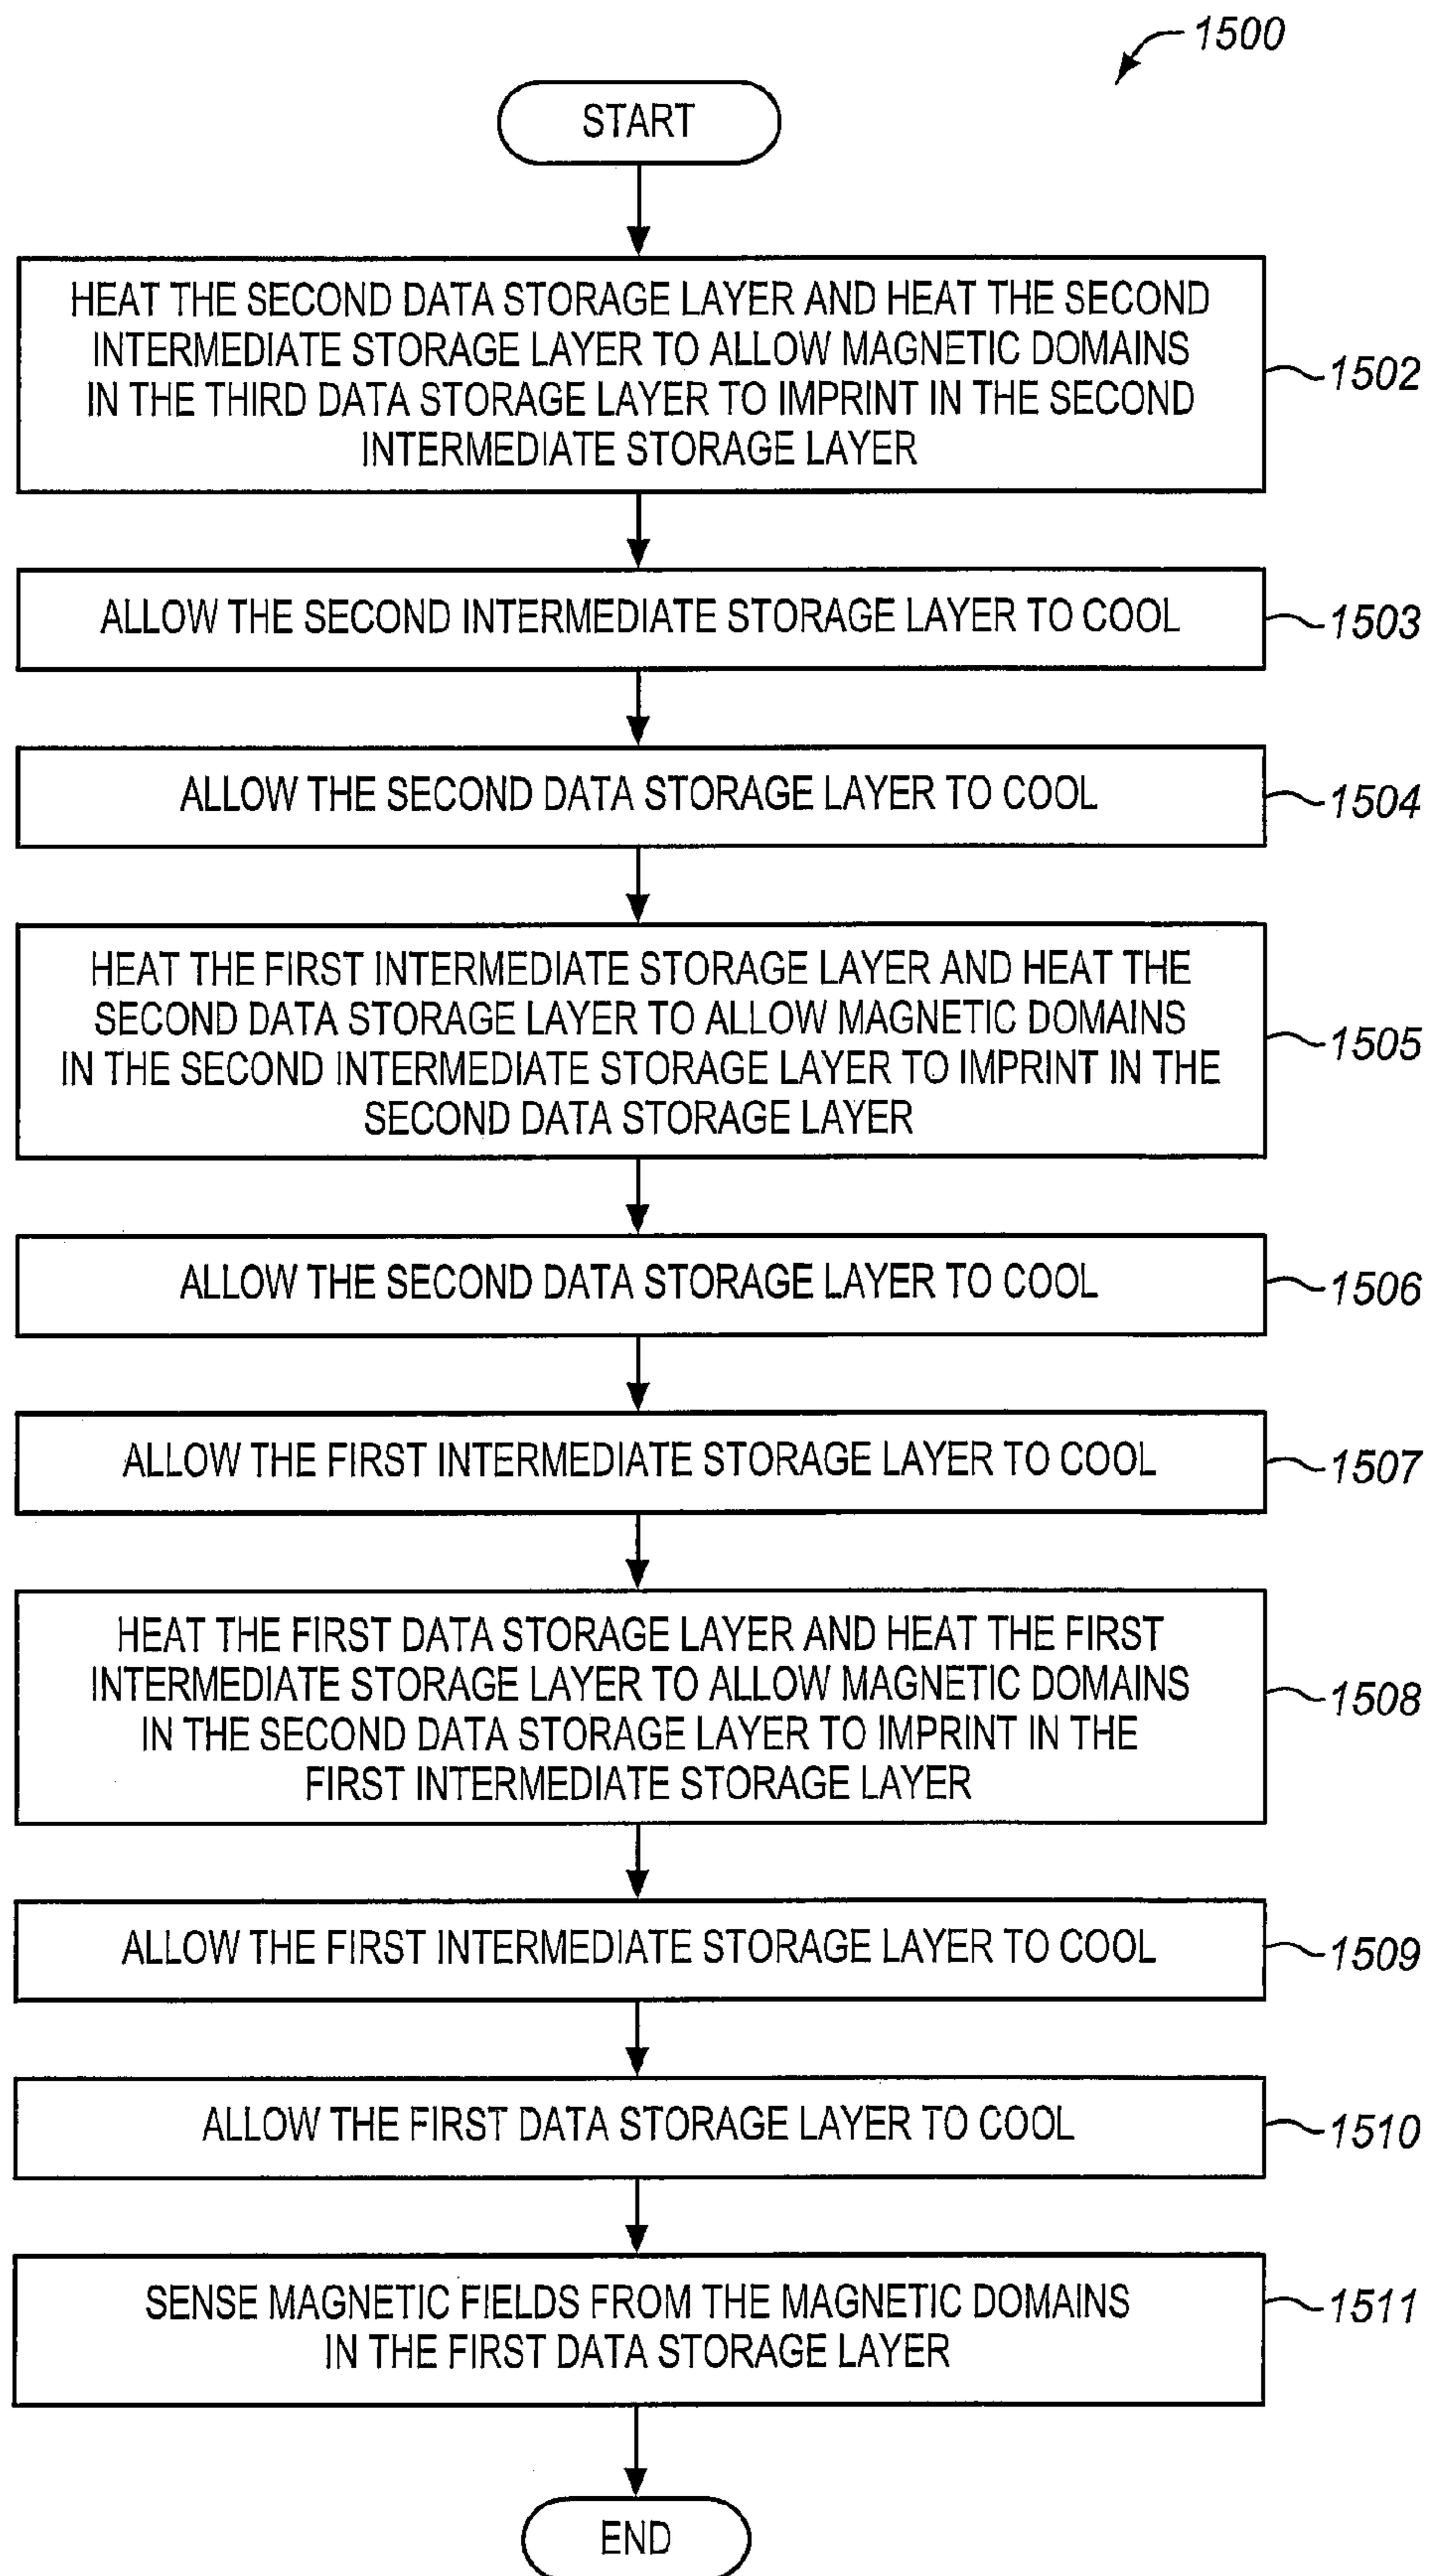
1500

START

HEAT THE SECOND DATA STORAGE LAYER AND HEAT THE SECOND INTERMEDIATE STORAGE LAYER TO ALLOW MAGNETIC DOMAINS IN THE THIRD DATA STORAGE LAYER TO IMPRINT IN THE SECOND INTERMEDIATE STORAGE LAYER

1502

ALLOW THE SECOND INTERMEDIATE STORAGE LAYER TO COOL

1503

ALLOW THE SECOND DATA STORAGE LAYER TO COOL

1504

HEAT THE FIRST INTERMEDIATE STORAGE LAYER AND HEAT THE SECOND DATA STORAGE LAYER TO ALLOW MAGNETIC DOMAINS IN THE SECOND INTERMEDIATE STORAGE LAYER TO IMPRINT IN THE SECOND DATA STORAGE LAYER

1505

ALLOW THE SECOND DATA STORAGE LAYER TO COOL

1506

ALLOW THE FIRST INTERMEDIATE STORAGE LAYER TO COOL

1507

HEAT THE FIRST DATA STORAGE LAYER AND HEAT THE FIRST INTERMEDIATE STORAGE LAYER TO ALLOW MAGNETIC DOMAINS IN THE SECOND DATA STORAGE LAYER TO IMPRINT IN THE FIRST INTERMEDIATE STORAGE LAYER

1508

ALLOW THE FIRST INTERMEDIATE STORAGE LAYER TO COOL

1509

ALLOW THE FIRST DATA STORAGE LAYER TO COOL

1510

SENSE MAGNETIC FIELDS FROM THE MAGNETIC DOMAINS IN THE FIRST DATA STORAGE LAYER

1511

END